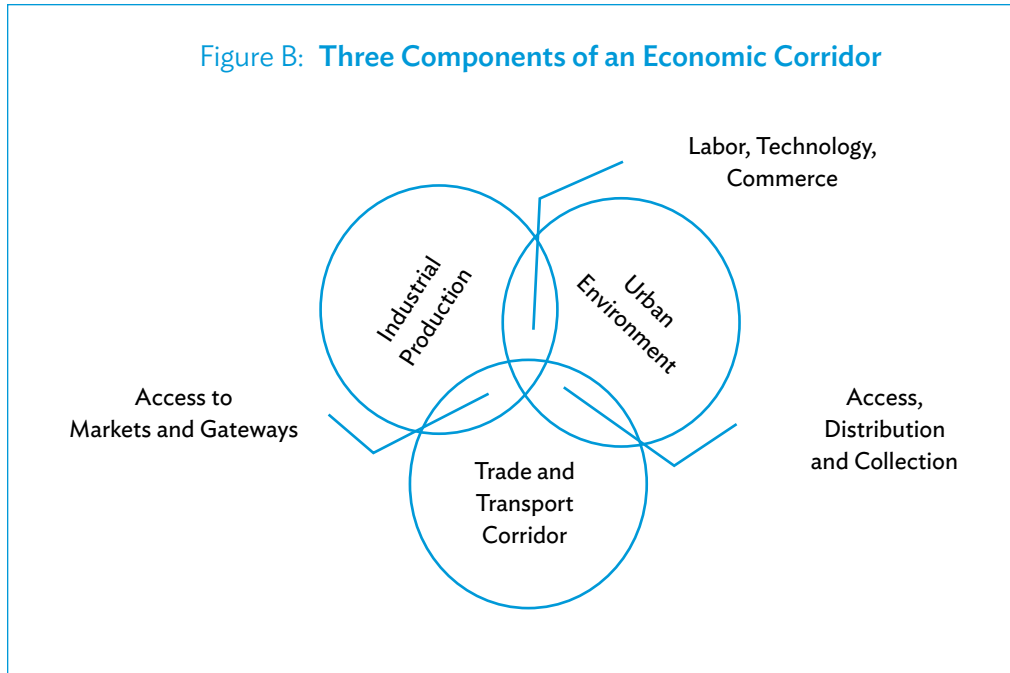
Figure B: **Three Components of an Economic Corridor**

Labor, Technology, Commerce

Industrial Production

Urban Environment

Access to Markets and Gateways

Access, Distribution and Collection

Trade and Transport Corridor